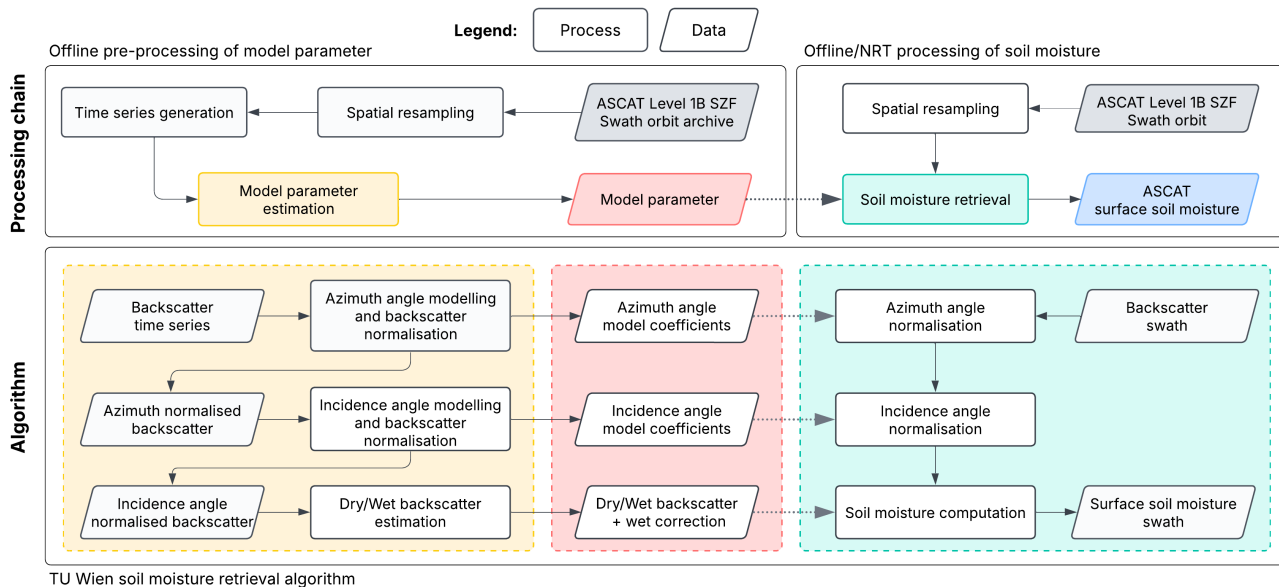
Legend: Process Data

Offline pre-processing of model parameter

Offline/NRT processing of soil moisture

Processing chain

Time series generation

Spatial resampling

ASCAT Level 1B SZF Swath orbit archive

Model parameter estimation

Model parameter

Spatial resampling

ASCAT Level 1B SZF Swath orbit

Soil moisture retrieval

ASCAT surface soil moisture

Algorithm

Backscatter time series

Azimuth angle modelling and backscatter normalisation

Azimuth angle model coefficients

Azimuth angle normalisation

Backscatter swath

Azimuth normalised backscatter

Incidence angle modelling and backscatter normalisation

Incidence angle model coefficients

Incidence angle normalisation

Incidence angle normalised backscatter

Dry/Wet backscatter estimation

Dry/Wet backscatter + wet correction

Soil moisture computation

Surface soil moisture swath

TU Wien soil moisture retrieval algorithm